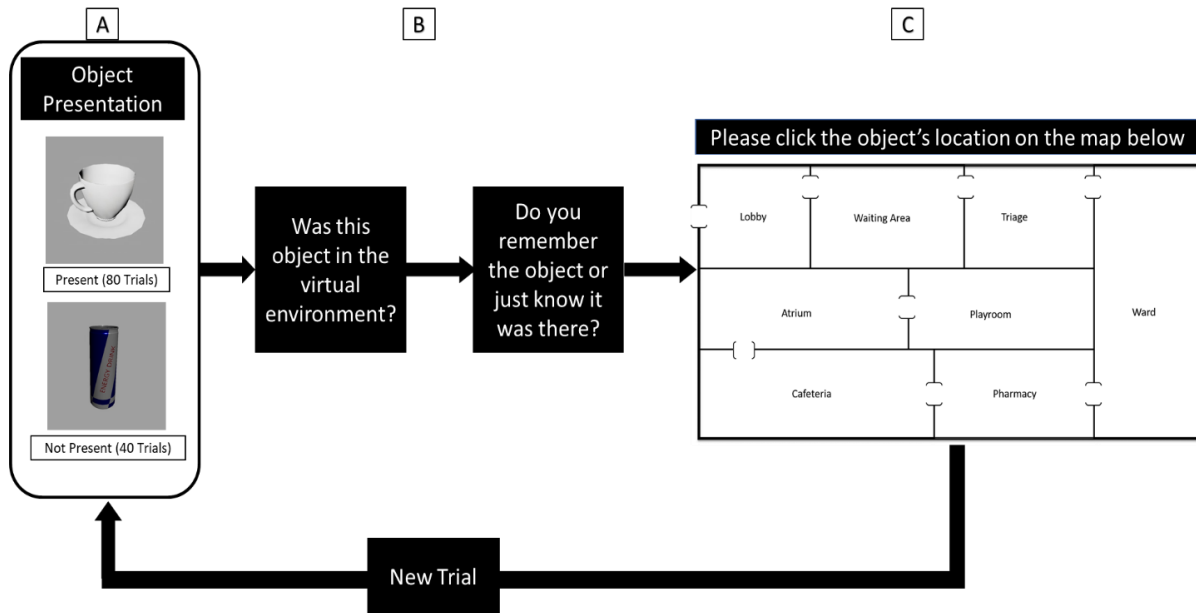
A

B

C

Object Presentation

Present (80 Trials)

Not Present (40 Trials)

Was this object in the virtual environment?

Do you remember the object or just know it was there?

Please click the object's location on the map below

Lobby

Waiting Area

Triage

Atrium

Playroom

Ward

Cafeteria

Pharmacy

New Trial